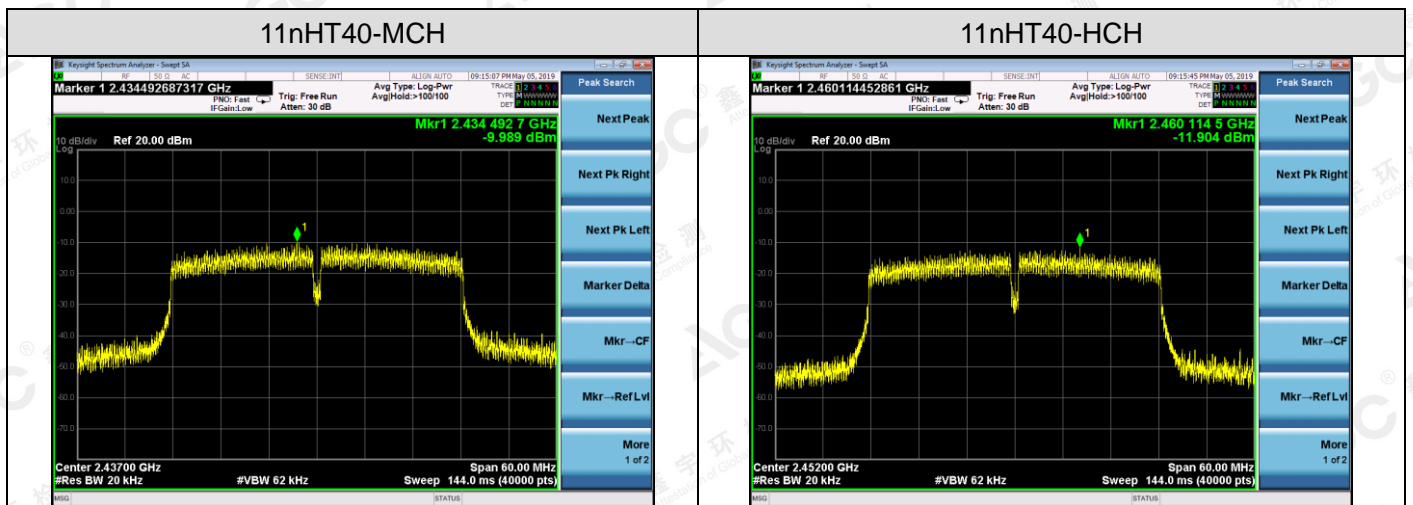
| 11nHT40-MCH | 11nHT40-HCH |
|---|---|
| Keysight Spectrum Analyzer - Swept SA<br>RF 50 Ω AC SENSE:INT ALIGN AUTO 09:15:07 PM May 05, 2019<br>Marker 1 2.434492687317 GHz<br>PNO: Fast IFGain:Low<br>Trig: Free Run Atten: 30 dB<br>Avg Type: Log-Pwr Avg\|Hold:>100/100<br>TRACE 1 2 3 4 5 6 TYPE M WWWWW DET P N N N N N<br>Peak Search<br>10 dB/div Ref 20.00 dBm Log<br>Mkr1 2.434 492 7 GHz -9.989 dBm<br>10.0 0.00 -10.0 -20.0 -30.0 -40.0 -50.0 -60.0 -70.0<br>1<br>Center 2.43700 GHz #Res BW 20 kHz #VBW 62 kHz Span 60.00 MHz Sweep 144.0 ms (40000 pts)<br>Next Peak<br>Next Pk Right<br>Next Pk Left<br>Marker Delta<br>Mkr→CF<br>Mkr→Ref Lvl<br>More 1 of 2<br>MSG STATUS | Keysight Spectrum Analyzer - Swept SA<br>RF 50 Ω AC SENSE:INT ALIGN AUTO 09:15:45 PM May 05, 2019<br>Marker 1 2.460114452861 GHz<br>PNO: Fast IFGain:Low<br>Trig: Free Run Atten: 30 dB<br>Avg Type: Log-Pwr Avg\|Hold:>100/100<br>TRACE 1 2 3 4 5 6 TYPE M WWWWW DET P N N N N N<br>Peak Search<br>10 dB/div Ref 20.00 dBm Log<br>Mkr1 2.460 114 5 GHz -11.904 dBm<br>10.0 0.00 -10.0 -20.0 -30.0 -40.0 -50.0 -60.0 -70.0<br>1<br>Center 2.45200 GHz #Res BW 20 kHz #VBW 62 kHz Span 60.00 MHz Sweep 144.0 ms (40000 pts)<br>Next Peak<br>Next Pk Right<br>Next Pk Left<br>Marker Delta<br>Mkr→CF<br>Mkr→Ref Lvl<br>More 1 of 2<br>MSG STATUS |